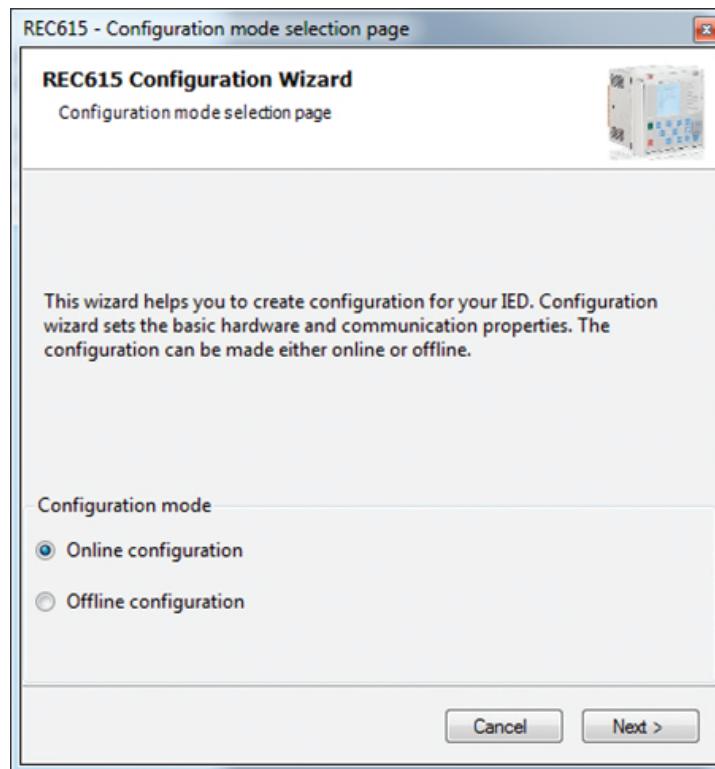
REC615 - Configuration mode selection page

REC615 Configuration Wizard

Configuration mode selection page

This wizard helps you to create configuration for your IED. Configuration wizard sets the basic hardware and communication properties. The configuration can be made either online or offline.

Configuration mode

Online configuration

Offline configuration

Cancel

Next >